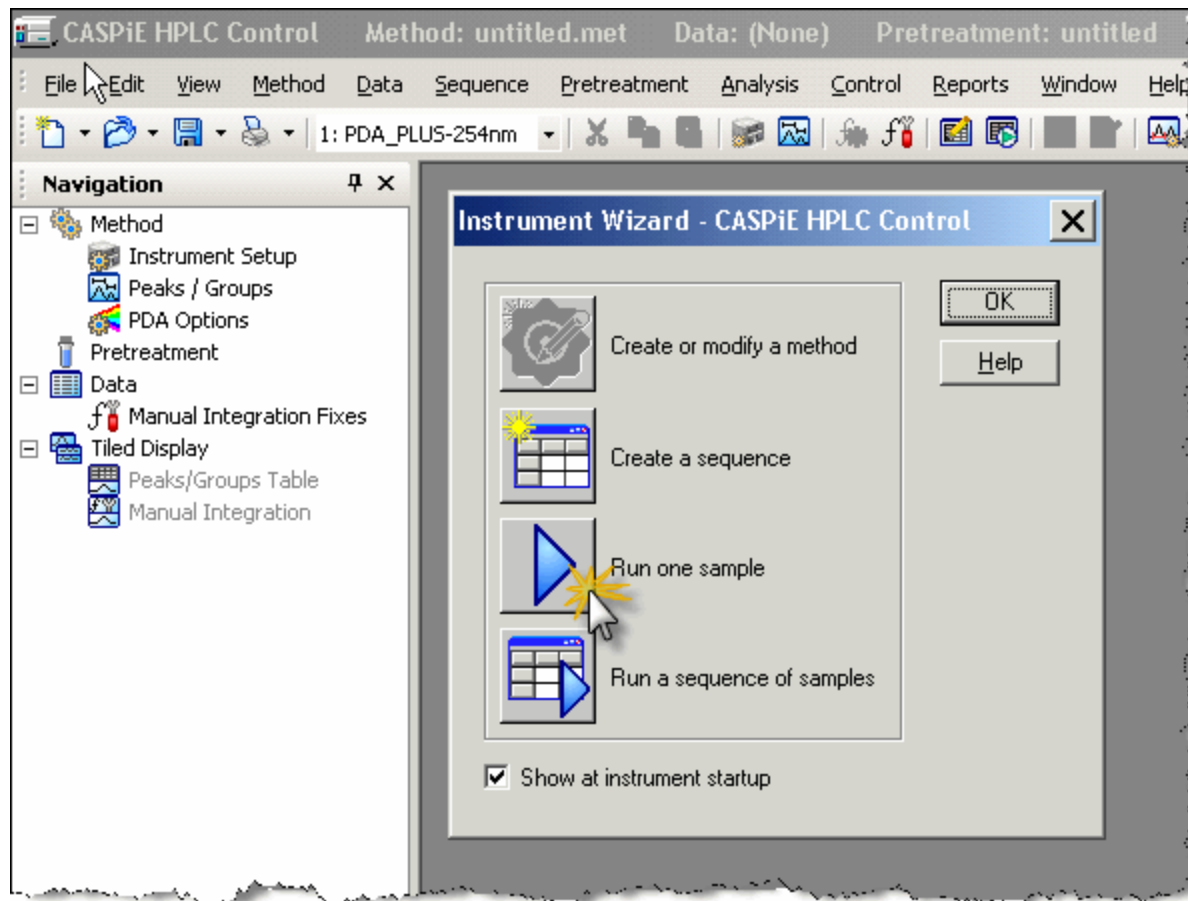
CASPiE HPLC Control Method: untitled.met Data: (None) Pretreatment: untitled

File Edit View Method Data Sequence Pretreatment Analysis Control Reports Window Help

1: PDA_PLUS-254nm

Navigation

Method
Instrument Setup
Peaks / Groups
PDA Options
Pretreatment
Data
Manual Integration Fixes
Tiled Display
Peaks/Groups Table
Manual Integration

Instrument Wizard - CASPiE HPLC Control

Create or modify a method
Create a sequence
Run one sample
Run a sequence of samples

OK
Help

Show at instrument startup